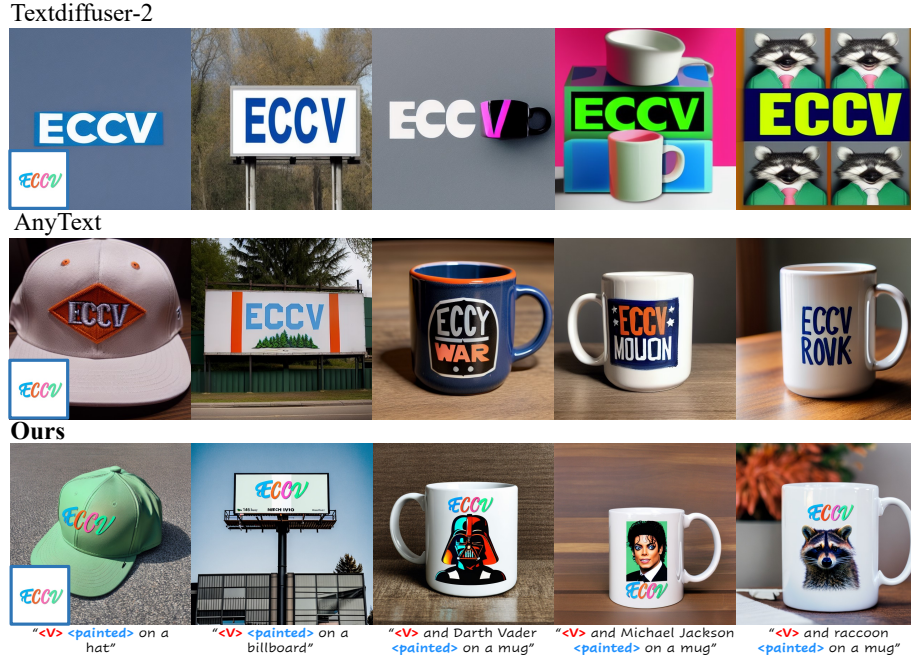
Textdiffuser-2

ECCV

ECCV

ECCV

ECCV

ECCV

ECCV

AnyText

ECCV

ECCV

ECCY WAR

ECCV MOUON

ECCV ROVK

ECCV

Ours

ECCV

ECCV

ECCV

ECCV

ECCV

ECCV

ECCV

"<V> <painted> on a hat"

"<V> <painted> on a billboard"

"<V> and Darth Vader <painted> on a mug"

"<V> and Michael Jackson <painted> on a mug"

"<V> and raccoon <painted> on a mug"